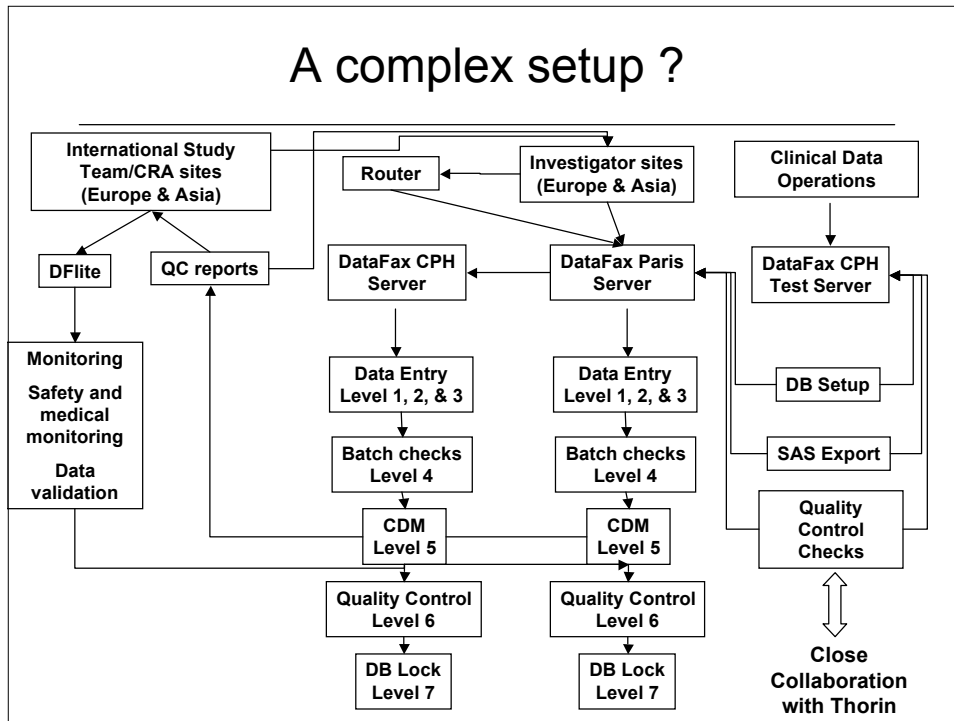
A complex setup ?

International Study Team/CRA sites (Europe & Asia)

Router

Investigator sites (Europe & Asia)

Clinical Data Operations

DFlite

QC reports

DataFax CPH Server

DataFax Paris Server

DataFax CPH Test Server

Monitoring

Safety and medical monitoring

Data validation

Data Entry Level 1, 2, & 3

Data Entry Level 1, 2, & 3

DB Setup

Batch checks Level 4

Batch checks Level 4

SAS Export

CDM Level 5

CDM Level 5

Quality Control Checks

Quality Control Level 6

Quality Control Level 6

DB Lock Level 7

DB Lock Level 7

Close Collaboration with Thorin